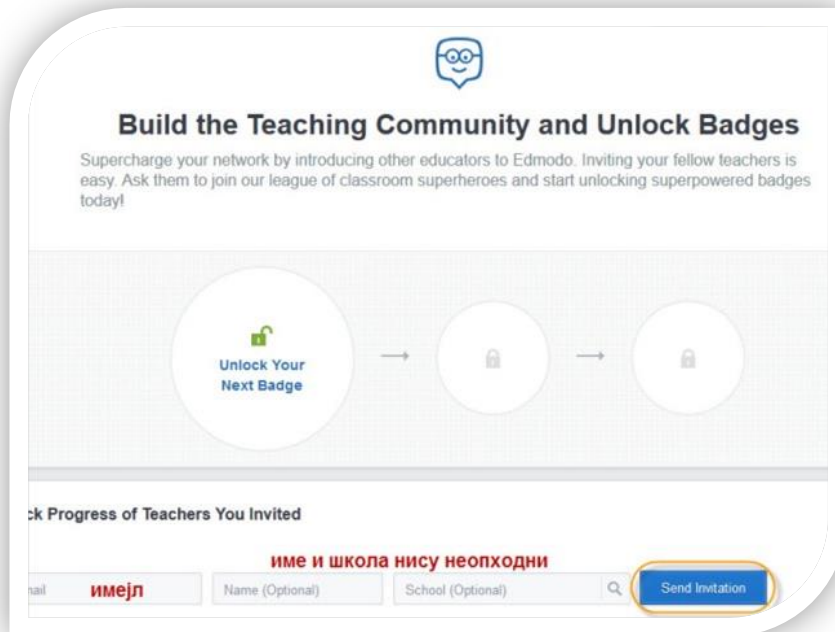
Build the Teaching Community and Unlock Badges

Supercharge your network by introducing other educators to Edmodo. Inviting your fellow teachers is easy. Ask them to join our league of classroom superheroes and start unlocking superpowered badges today!

Unlock Your Next Badge

ck Progress of Teachers You Invited

име и школа нису неопходни

nail имејл

Name (Optional)

School (Optional)

Send Invitation